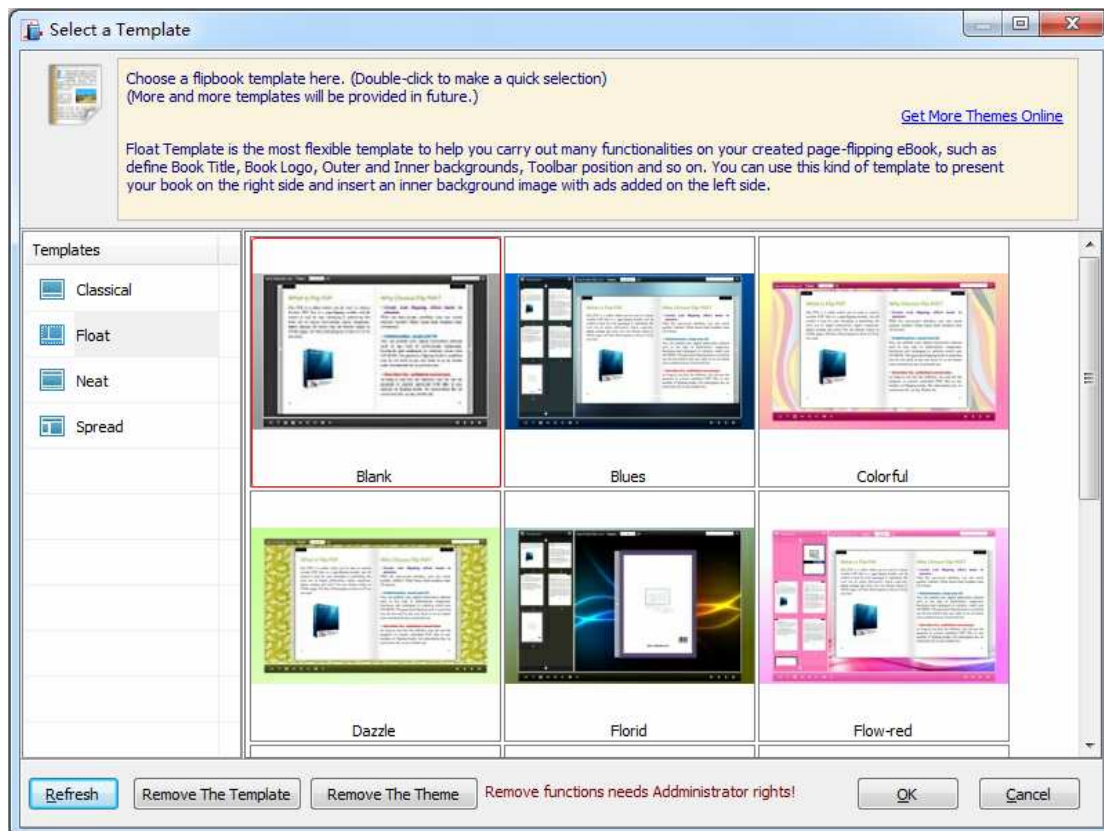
Select a Template

Choose a flipbook template here. (Double-click to make a quick selection)
(More and more templates will be provided in future.)

Get More Themes Online

Float Template is the most flexible template to help you carry out many functionalities on your created page-flipping eBook, such as define Book Title, Book Logo, Outer and Inner backgrounds, Toolbar position and so on. You can use this kind of template to present your book on the right side and insert an inner background image with ads added on the left side.

Templates
Classical
Float
Neat
Spread

Blank
Blues
Colorful
Dazzle
Florid
Flow-red

Refresh
Remove The Template
Remove The Theme
Remove functions needs Addministrator rights!
OK
Cancel